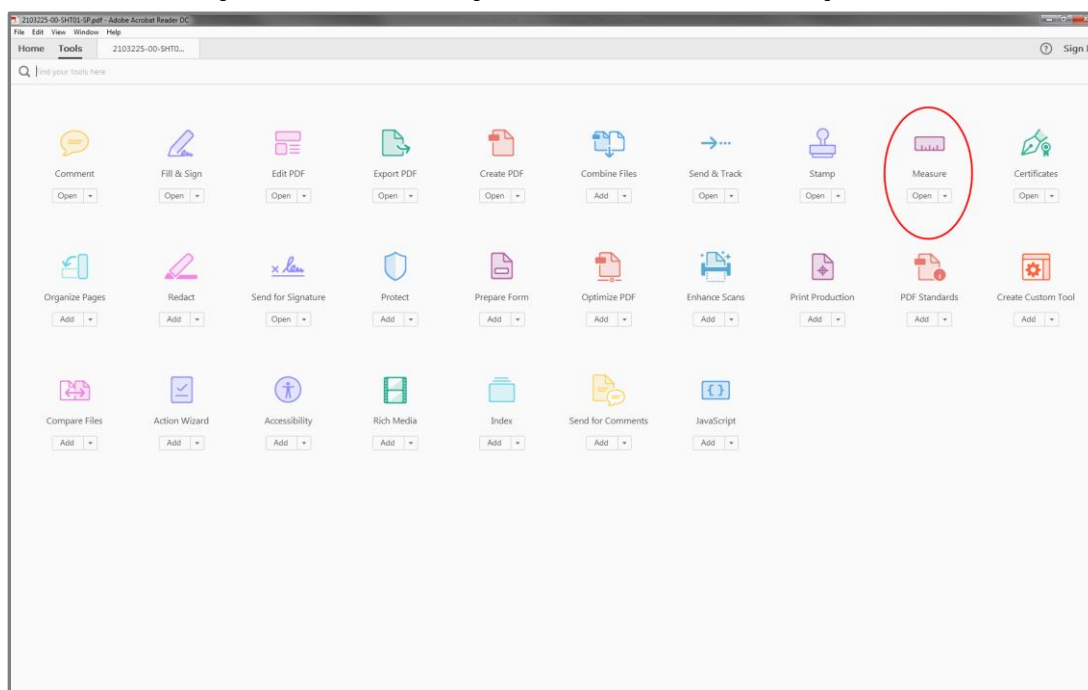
2103225-00-SHT01-SP.pdf - Adobe Acrobat Reader DC
File Edit View Window Help
Home Tools 2103225-00-SHT0...
Sign I
Find your tools here

Comment
Open
Fill & Sign
Open
Edit PDF
Open
Export PDF
Open
Create PDF
Open
Combine Files
Add
Send & Track
Open
Stamp
Open
Measure
Open
Certificates
Open

Organize Pages
Add
Redact
Add
Send for Signature
Open
Protect
Add
Prepare Form
Add
Optimize PDF
Add
Enhance Scans
Add
Print Production
Add
PDF Standards
Add
Create Custom Tool
Add

Compare Files
Add
Action Wizard
Add
Accessibility
Add
Rich Media
Add
Index
Add
Send for Comments
Add
JavaScript
Add